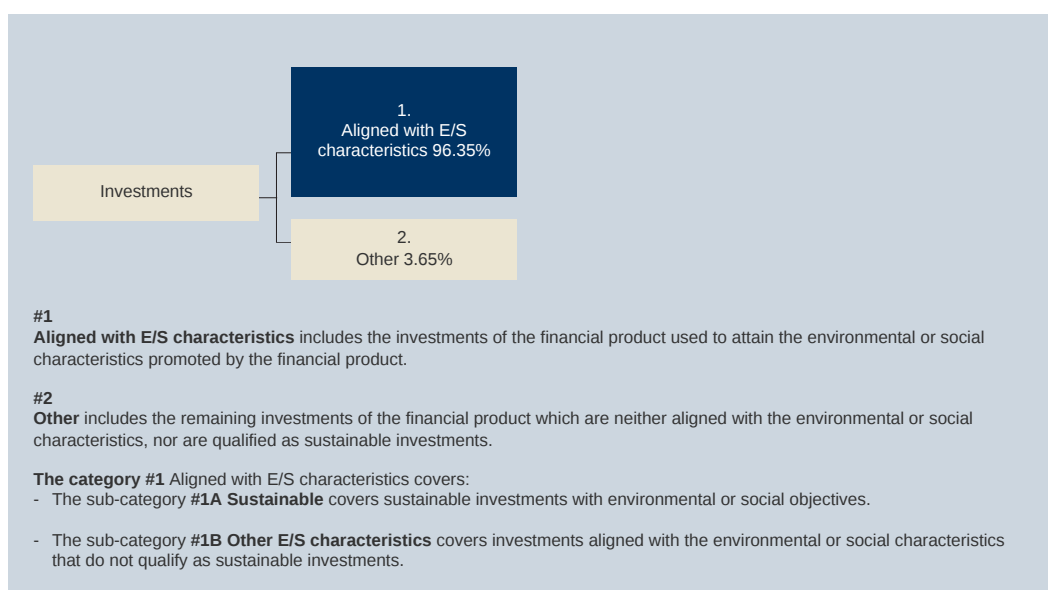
1.
Aligned with E/S characteristics 96.35%

Investments

2.
Other 3.65%

#1
**Aligned with E/S characteristics** includes the investments of the financial product used to attain the environmental or social characteristics promoted by the financial product.

#2
**Other** includes the remaining investments of the financial product which are neither aligned with the environmental or social characteristics, nor are qualified as sustainable investments.

**The category #1** Aligned with E/S characteristics covers:
- The sub-category **#1A Sustainable** covers sustainable investments with environmental or social objectives.

- The sub-category **#1B Other E/S characteristics** covers investments aligned with the environmental or social characteristics that do not qualify as sustainable investments.